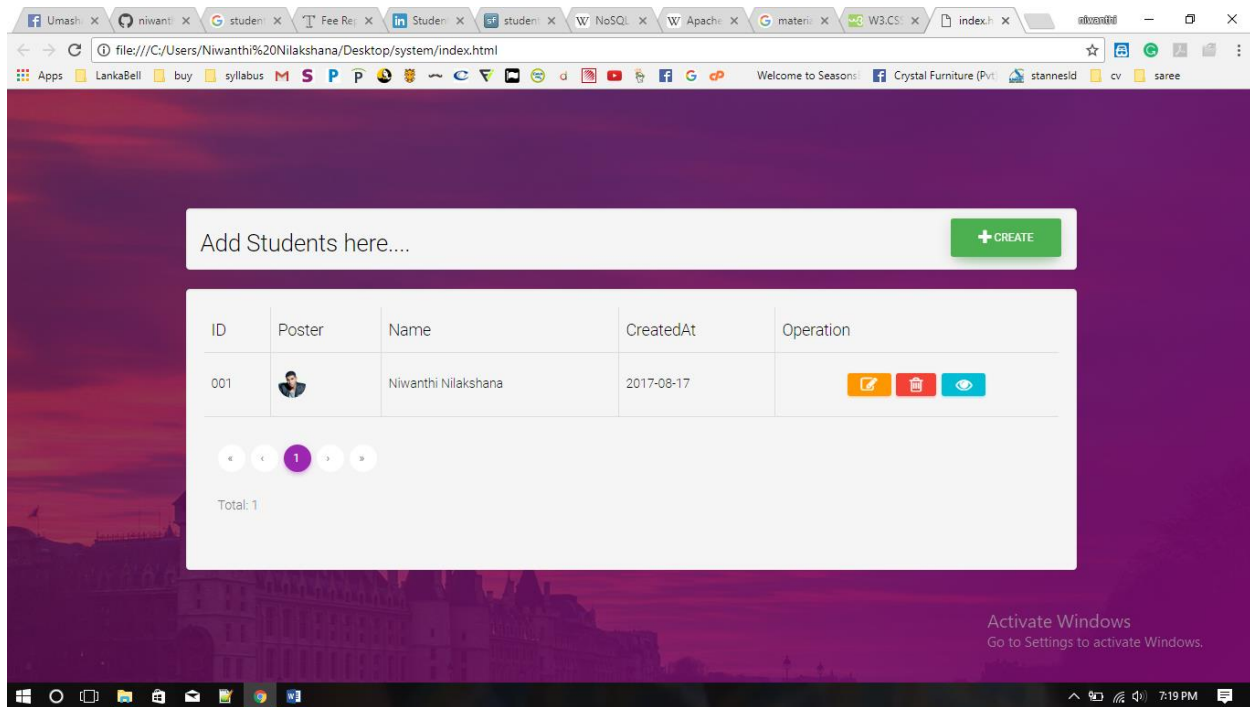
Umash × niwant × student × Fee Re × Studen × student × NoSQL × Apache × materi × W3.CS × index.h ×

niwanthi

file:///C:/Users/Niwanthi%20Nilakshana/Desktop/system/index.html

Apps LankaBell buy syllabus Welcome to Seasons Crystal Furniture (Pvt stannesld cv saree

Add Students here....

CREATE

| ID | Poster | Name | CreatedAt | Operation |
|---|---|---|---|---|
| 001 | | Niwanthi Nilakshana | 2017-08-17 | |

« ‹ 1 › »

Total: 1

Activate Windows
Go to Settings to activate Windows.

7:19 PM